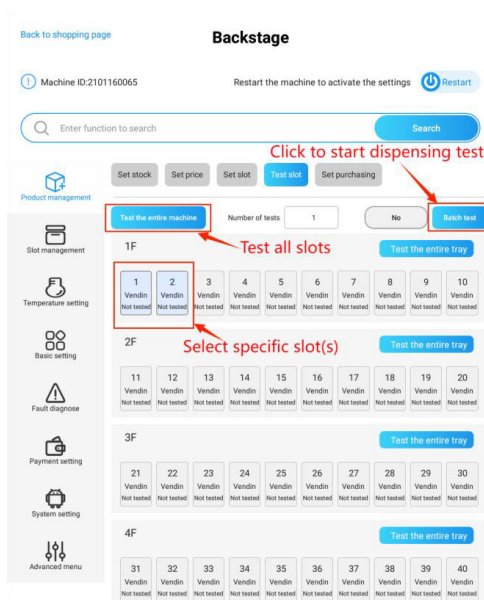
Back to shopping page

Backstage

Machine ID:2101160065

Restart the machine to activate the settings

Restart

Enter function to search

Search

Product management

Slot management

Temperature setting

Basic setting

Fault diagnose

Payment setting

System setting

Advanced menu

Set stock | Set price | Set slot | Test slot | Set purchasing

Click to start dispensing test

Test the entire machine

Number of tests 1

No

Batch test

Test all slots

1F

Test the entire tray

| 1 | 2 | 3 | 4 | 5 | 6 | 7 | 8 | 9 | 10 |
|---|---|---|---|---|---|---|---|---|---|
| Vendin | Vendin | Vendin | Vendin | Vendin | Vendin | Vendin | Vendin | Vendin | Vendin |
| Not tested | Not tested | Not tested | Not tested | Not tested | Not tested | Not tested | Not tested | Not tested | Not tested |

Select specific slot(s)

2F

Test the entire tray

| 11 | 12 | 13 | 14 | 15 | 16 | 17 | 18 | 19 | 20 |
|---|---|---|---|---|---|---|---|---|---|
| Vendin | Vendin | Vendin | Vendin | Vendin | Vendin | Vendin | Vendin | Vendin | Vendin |
| Not tested | Not tested | Not tested | Not tested | Not tested | Not tested | Not tested | Not tested | Not tested | Not tested |

3F

Test the entire tray

| 21 | 22 | 23 | 24 | 25 | 26 | 27 | 28 | 29 | 30 |
|---|---|---|---|---|---|---|---|---|---|
| Vendin | Vendin | Vendin | Vendin | Vendin | Vendin | Vendin | Vendin | Vendin | Vendin |
| Not tested | Not tested | Not tested | Not tested | Not tested | Not tested | Not tested | Not tested | Not tested | Not tested |

4F

Test the entire tray

| 31 | 32 | 33 | 34 | 35 | 36 | 37 | 38 | 39 | 40 |
|---|---|---|---|---|---|---|---|---|---|
| Vendin | Vendin | Vendin | Vendin | Vendin | Vendin | Vendin | Vendin | Vendin | Vendin |
| Not tested | Not tested | Not tested | Not tested | Not tested | Not tested | Not tested | Not tested | Not tested | Not tested |